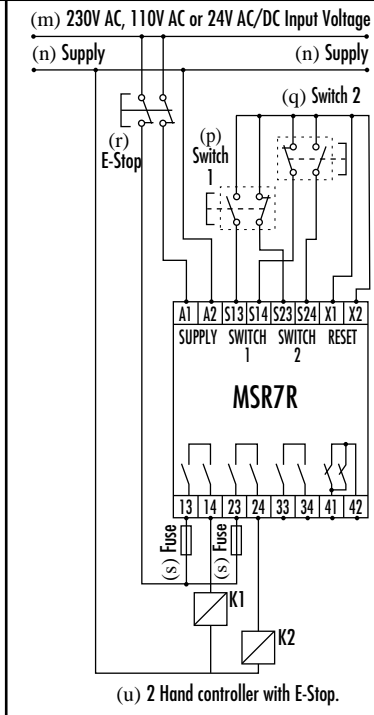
(m) 230V AC, 110V AC or 24V AC/DC Input Voltage

(n) Supply

(n) Supply

(q) Switch 2

(r) E-Stop

(p) Switch 1

A1 A2 S13 S14 S23 S24 X1 X2

SUPPLY SWITCH 1 SWITCH 2 RESET

MSR7R

13 14 23 24 33 34 41 42

(s) Fuse

(s) Fuse

K1

K2

(u) 2 Hand controller with E-Stop.